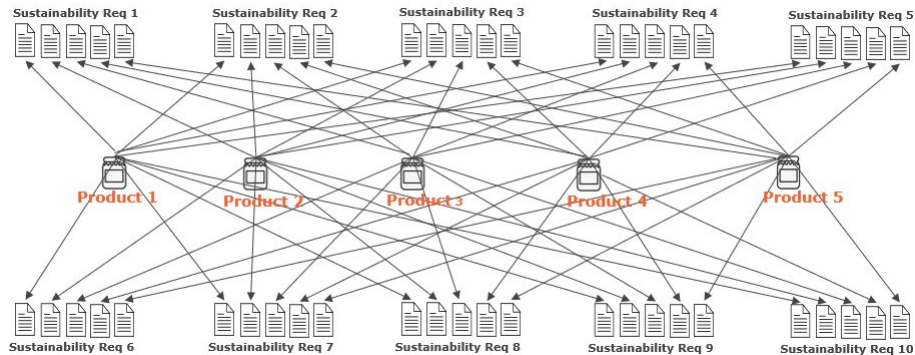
Sustainability Req 1
Sustainability Req 2
Sustainability Req 3
Sustainability Req 4
Sustainability Req 5

Product 1
Product 2
Product 3
Product 4
Product 5

Sustainability Req 6
Sustainability Req 7
Sustainability Req 8
Sustainability Req 9
Sustainability Req 10